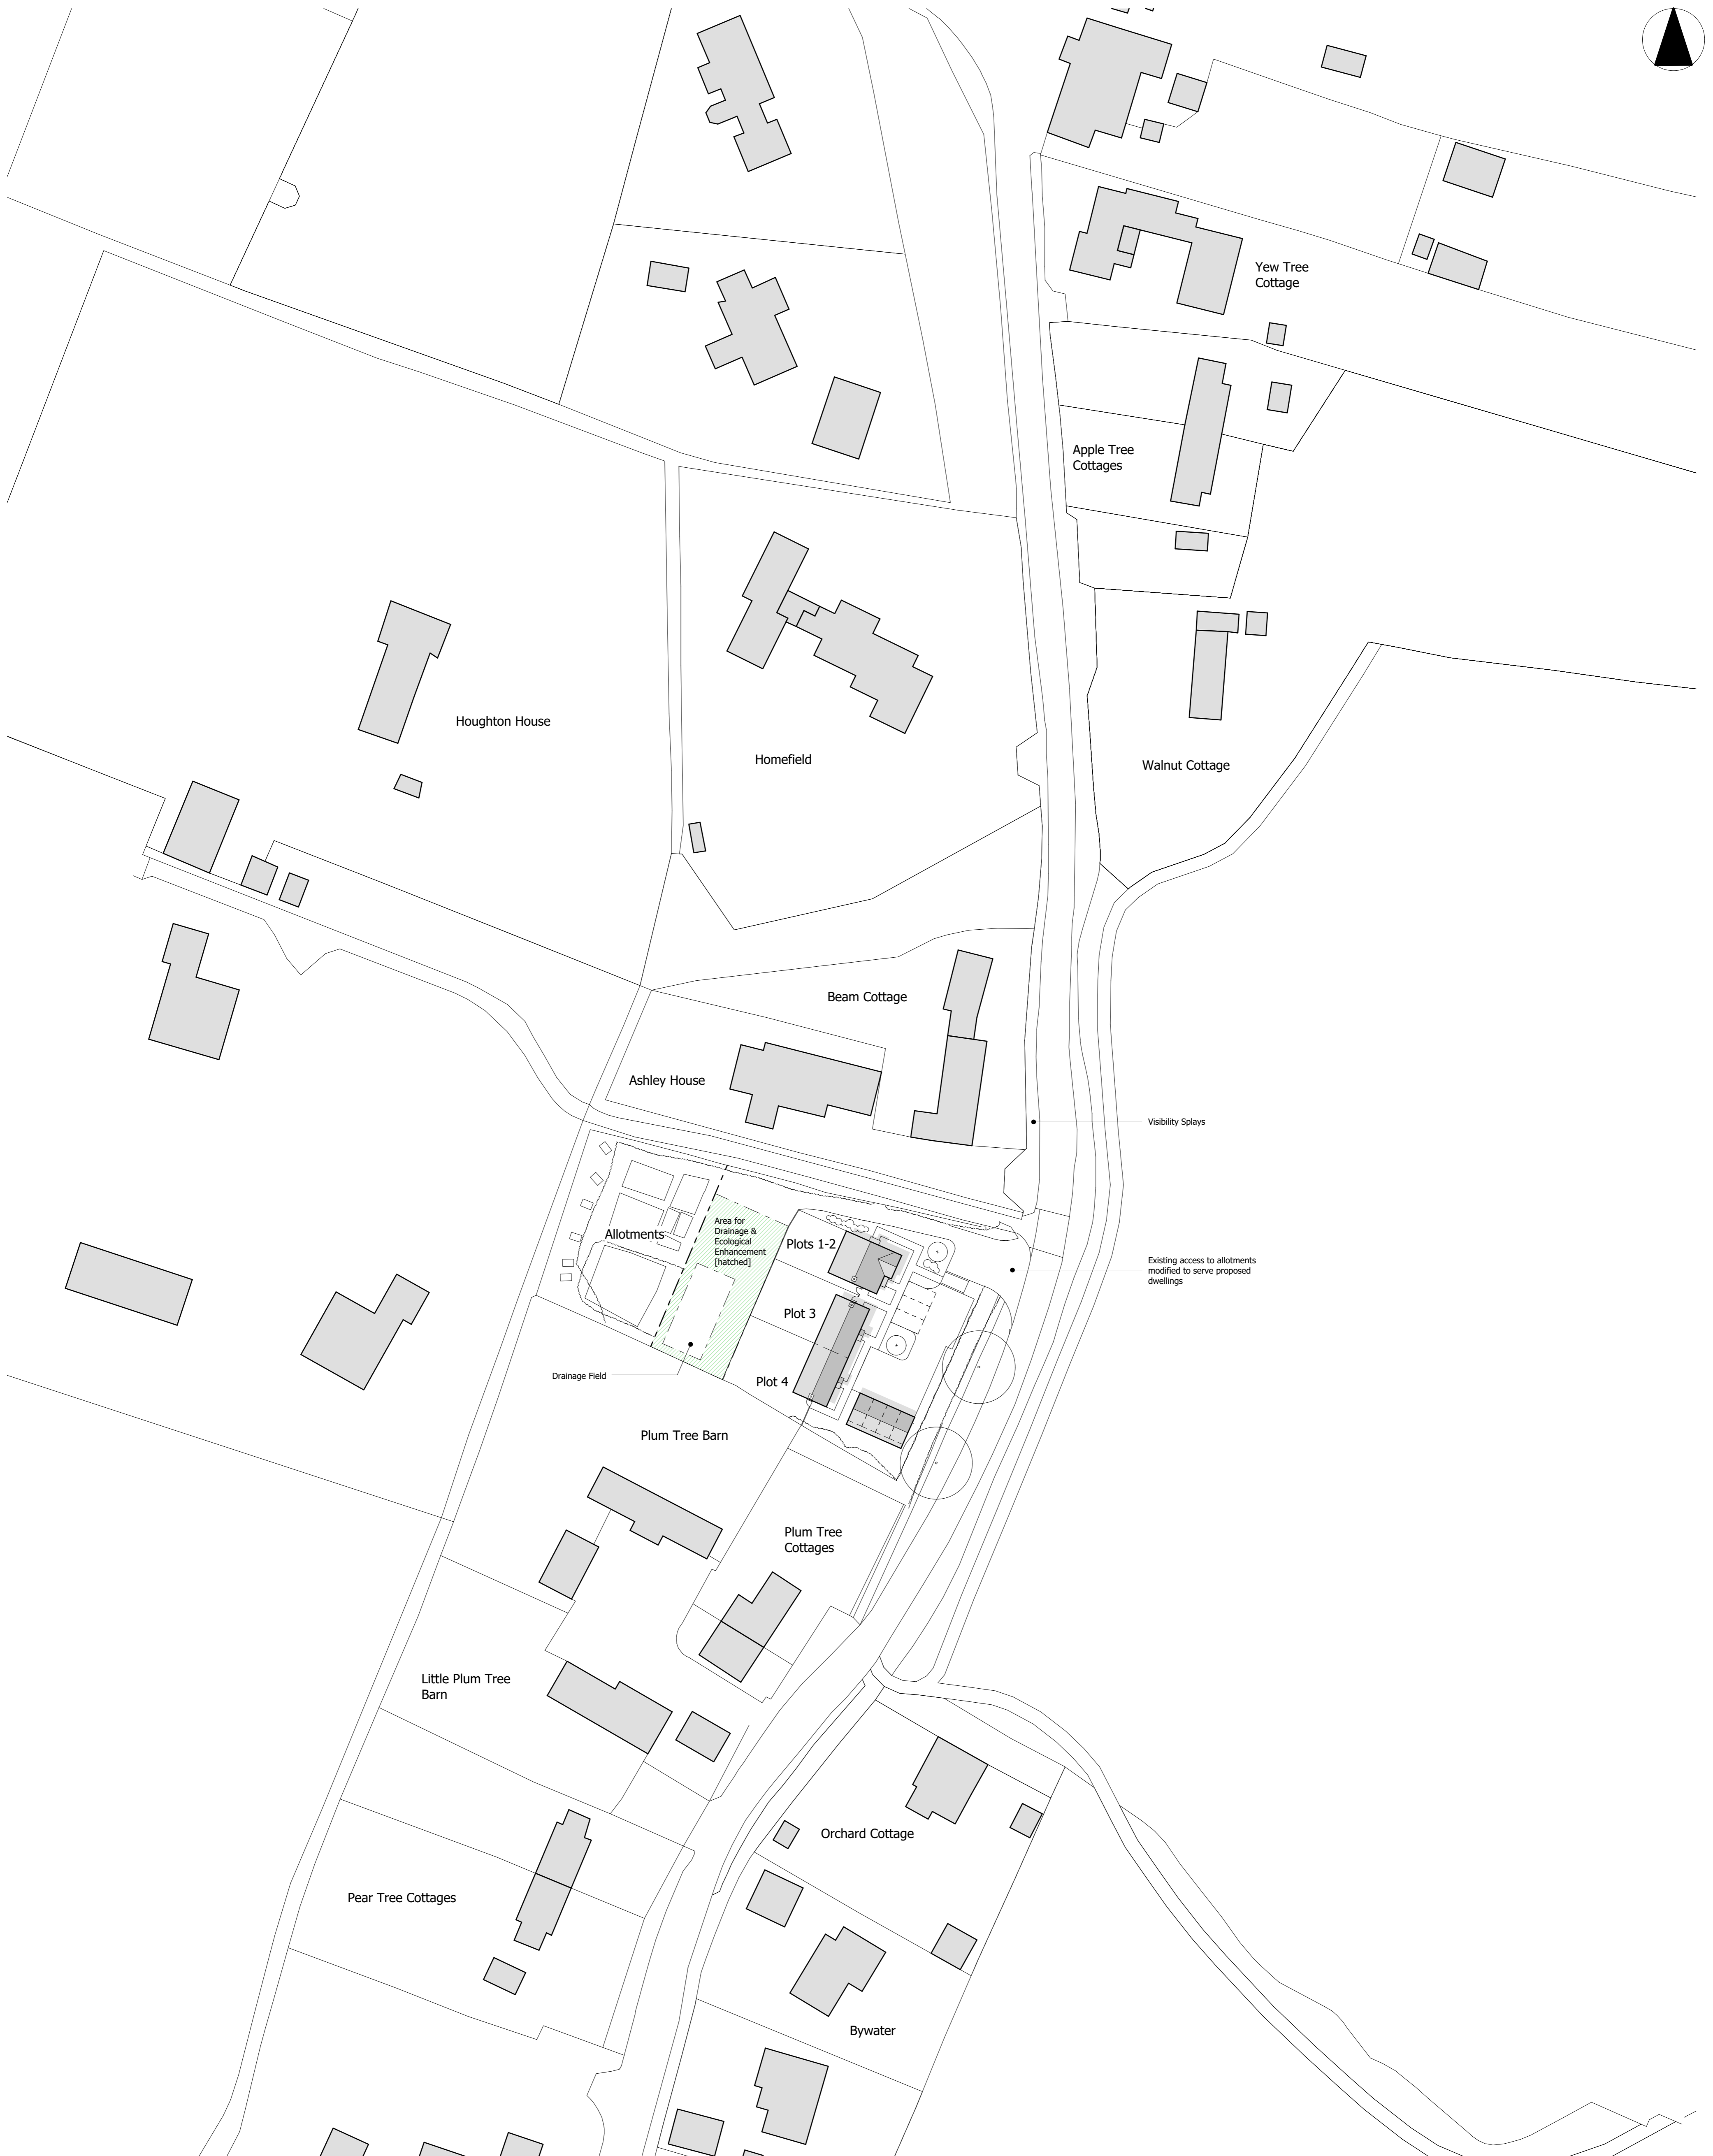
Yew Tree Cottage

Apple Tree Cottages

Houghton House

Homefield

Walnut Cottage

Beam Cottage

Ashley House

Visibility Splays

Allotments

Area for Drainage & Ecological Enhancement [hatched]

Plots 1-2

Existing access to allotments modified to serve proposed dwellings

Plot 3

Plot 4

Drainage Field

Plum Tree Barn

Plum Tree Cottages

Little Plum Tree Barn

Orchard Cottage

Pear Tree Cottages

Bywater